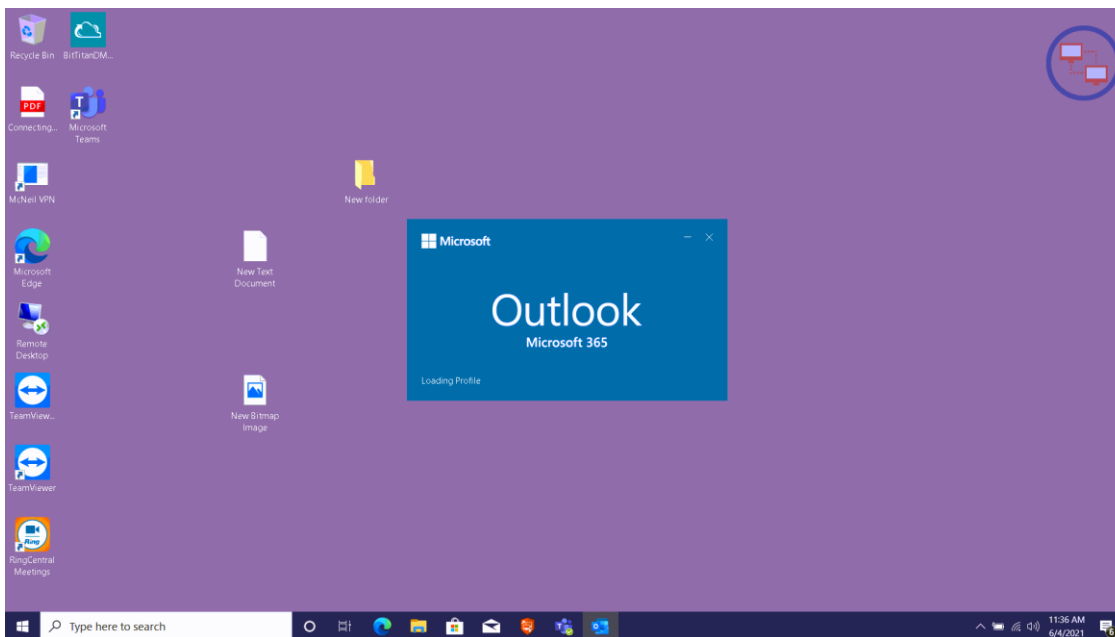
Recycle Bin

BitTitanDM...

PDF

Connecting...

Microsoft Teams

McNeil VPN

New folder

Microsoft Edge

New Text Document

Remote Desktop

TeamView...

New Bitmap Image

TeamViewer

Ring

RingCentral Meetings

Microsoft

Outlook

Microsoft 365

Loading Profile

Type here to search

11:36 AM
6/4/2021